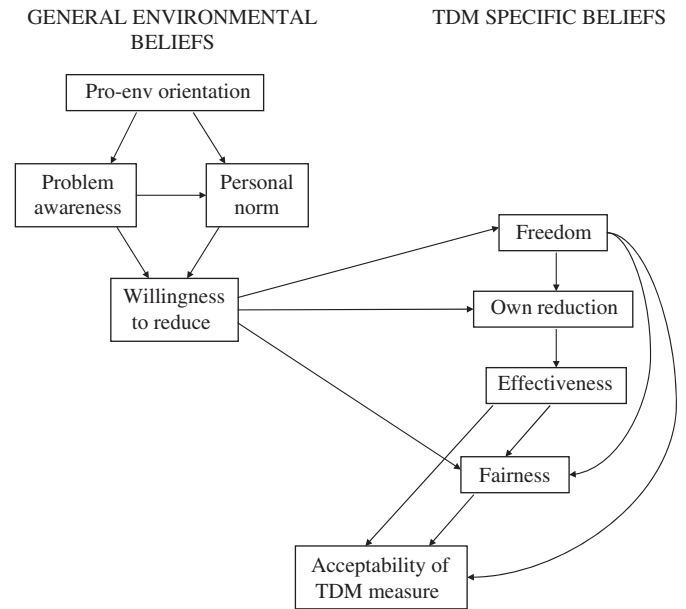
GENERAL ENVIRONMENTAL BELIEFS

TDM SPECIFIC BELIEFS

Pro-env orientation

Problem awareness

Personal norm

Willingness to reduce

Freedom

Own reduction

Effectiveness

Fairness

Acceptability of TDM measure